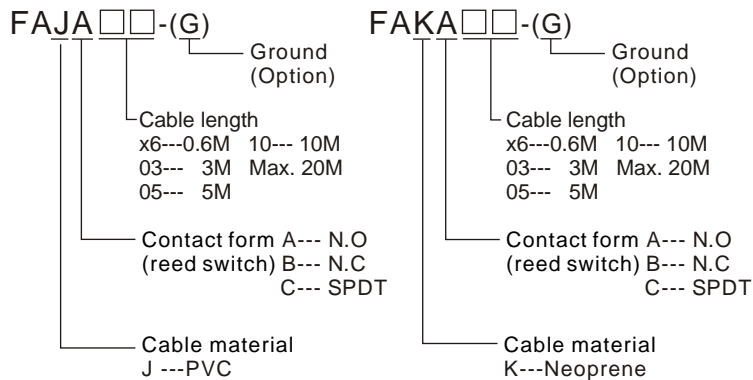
FAJA□□-(G)

Ground (Option)

Cable length
x6---0.6M 10--- 10M
03--- 3M Max. 20M
05--- 5M

Contact form A--- N.O
(reed switch) B--- N.C
C--- SPDT

Cable material
J ---PVC

FAKA□□-(G)

Ground (Option)

Cable length
x6---0.6M 10--- 10M
03--- 3M Max. 20M
05--- 5M

Contact form A--- N.O
(reed switch) B--- N.C
C--- SPDT

Cable material
K---Neoprene